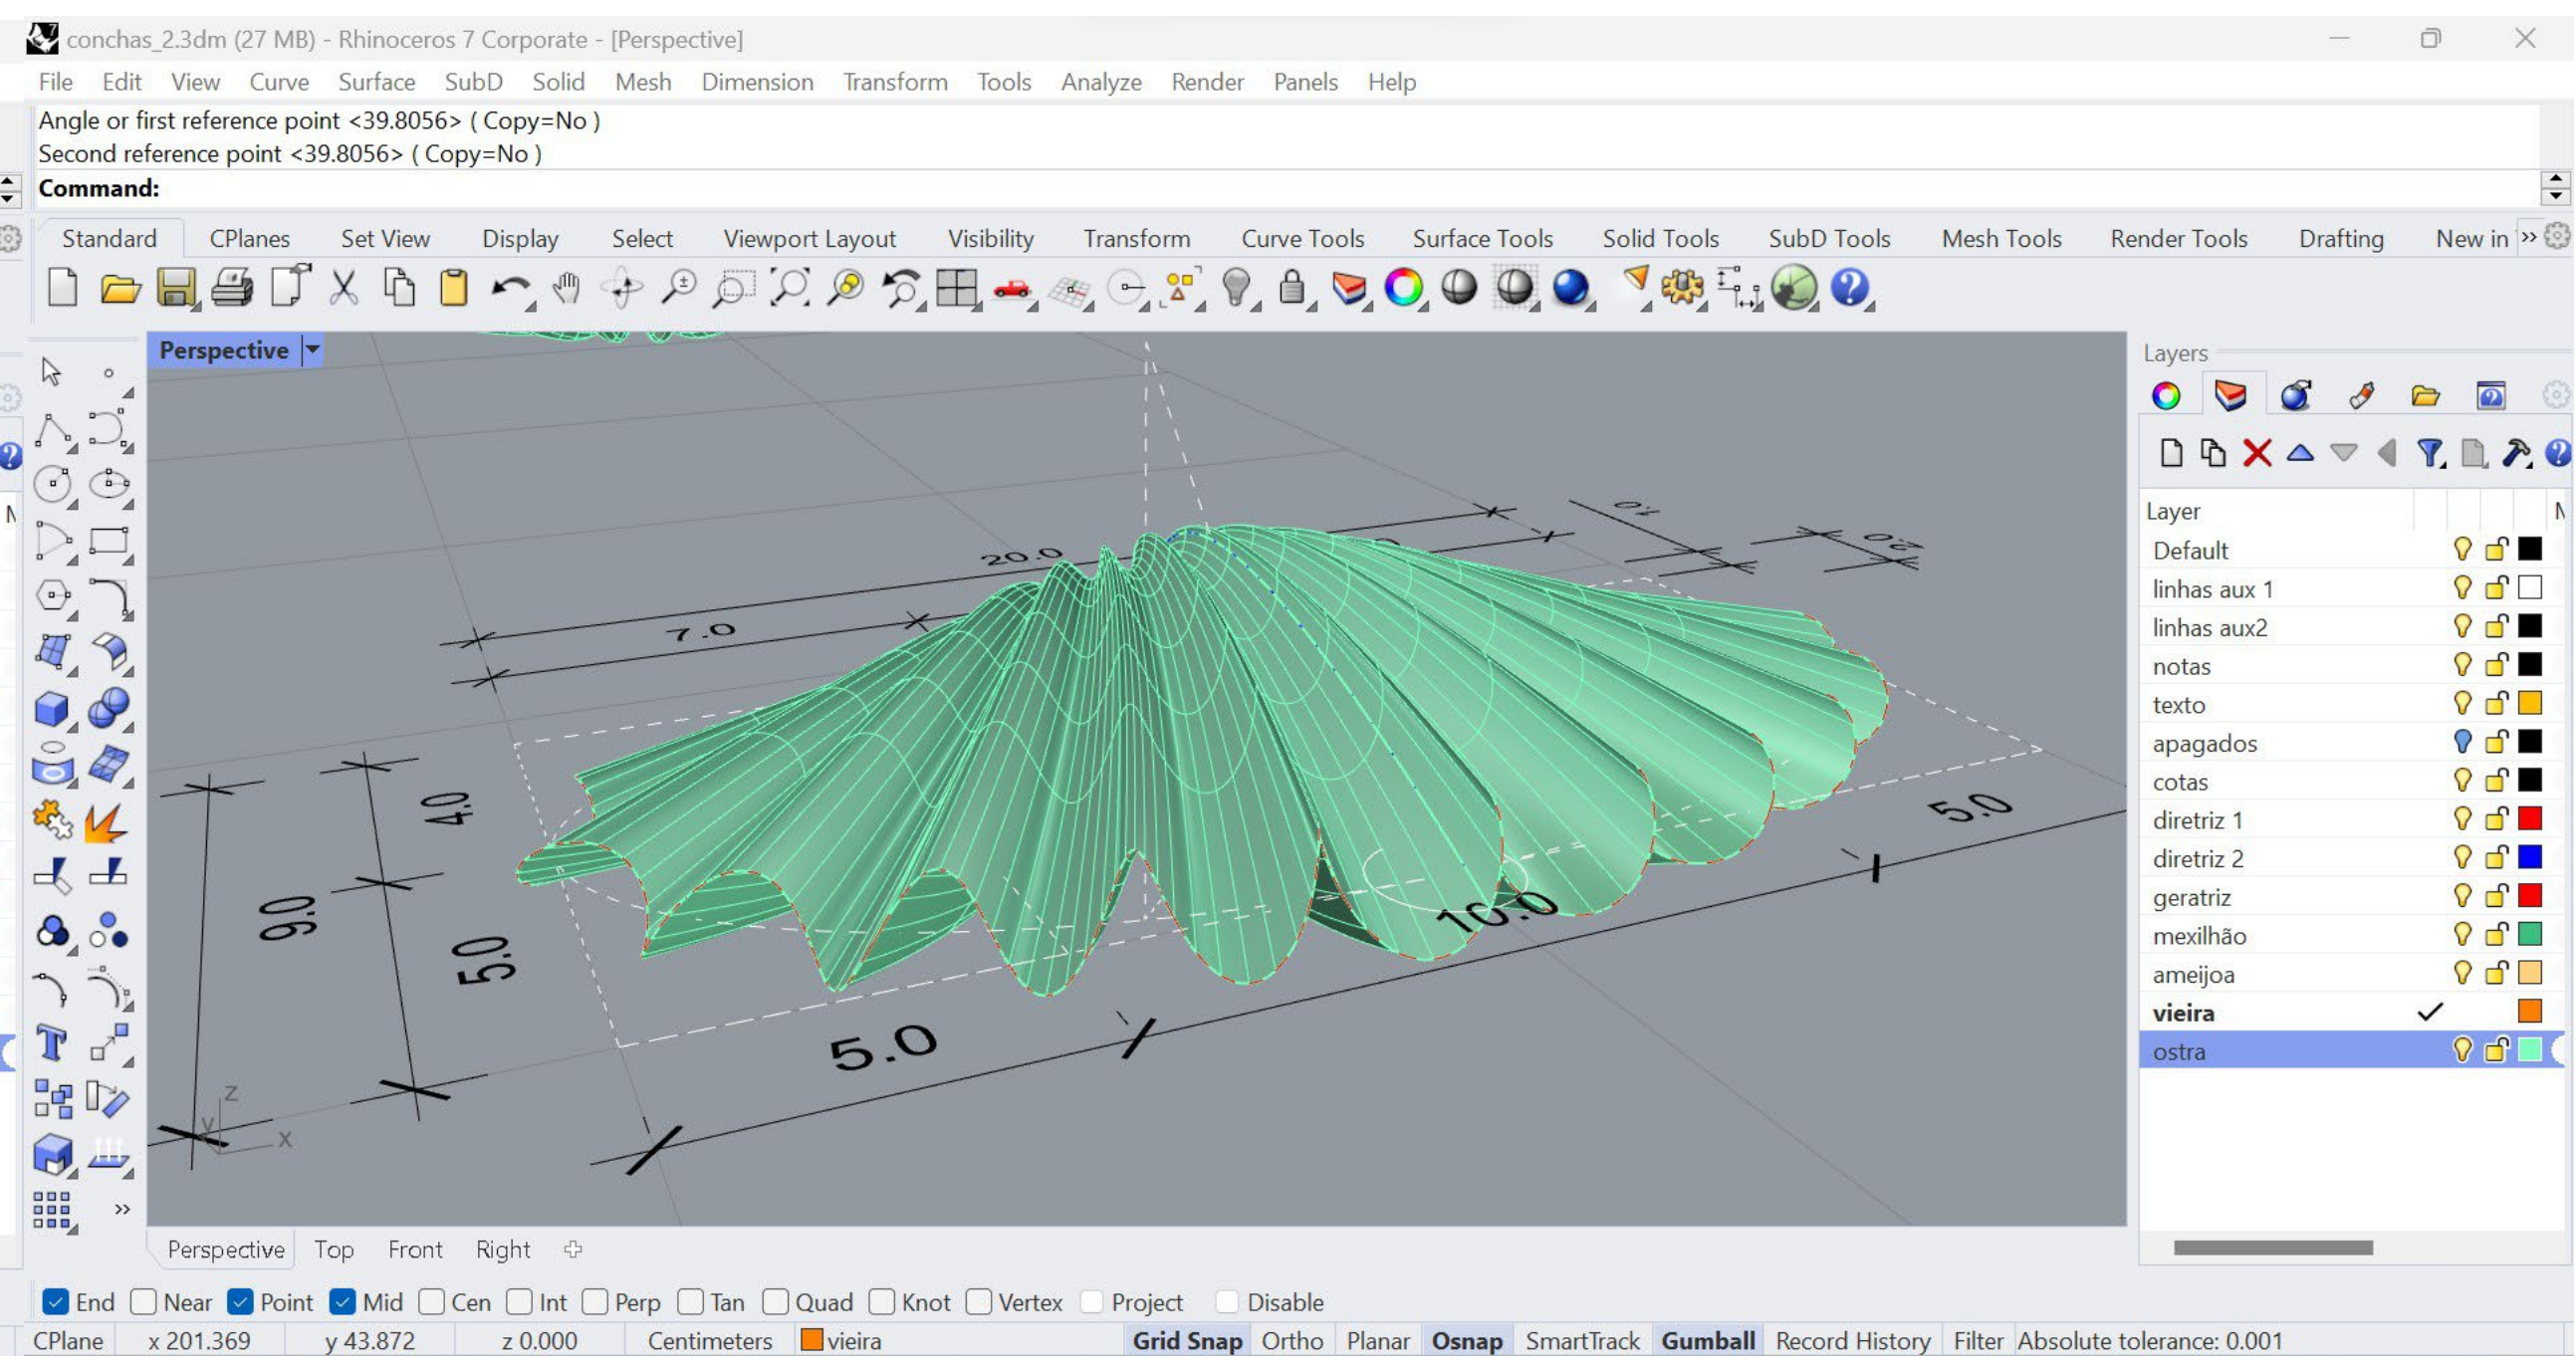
conchas_2.3dm (27 MB) - Rhinoceros 7 Corporate - [Perspective]

File Edit View Curve Surface SubD Solid Mesh Dimension Transform Tools Analyze Render Panels Help

Angle or first reference point <39.8056> ( Copy=No )
Second reference point <39.8056> ( Copy=No )
Command:

Standard CPlanes Set View Display Select Viewport Layout Visibility Transform Curve Tools Surface Tools Solid Tools SubD Tools Mesh Tools Render Tools Drafting New in

Perspective

20.0
7.0
10.0
5.0
4.0
9.0
5.0
5.0
10.0

Layers

| Layer |
|---|
| Default |
| linhas aux 1 |
| linhas aux2 |
| notas |
| texto |
| apagados |
| cotas |
| diretriz 1 |
| diretriz 2 |
| geratriz |
| mexilhão |
| ameijoa |
| vieira |
| ostra |

Perspective Top Front Right

End Near Point Mid Cen Int Perp Tan Quad Knot Vertex Project Disable

CPlane x 201.369 y 43.872 z 0.000 Centimeters vieira Grid Snap Ortho Planar Osnap SmartTrack Gumball Record History Filter Absolute tolerance: 0.001